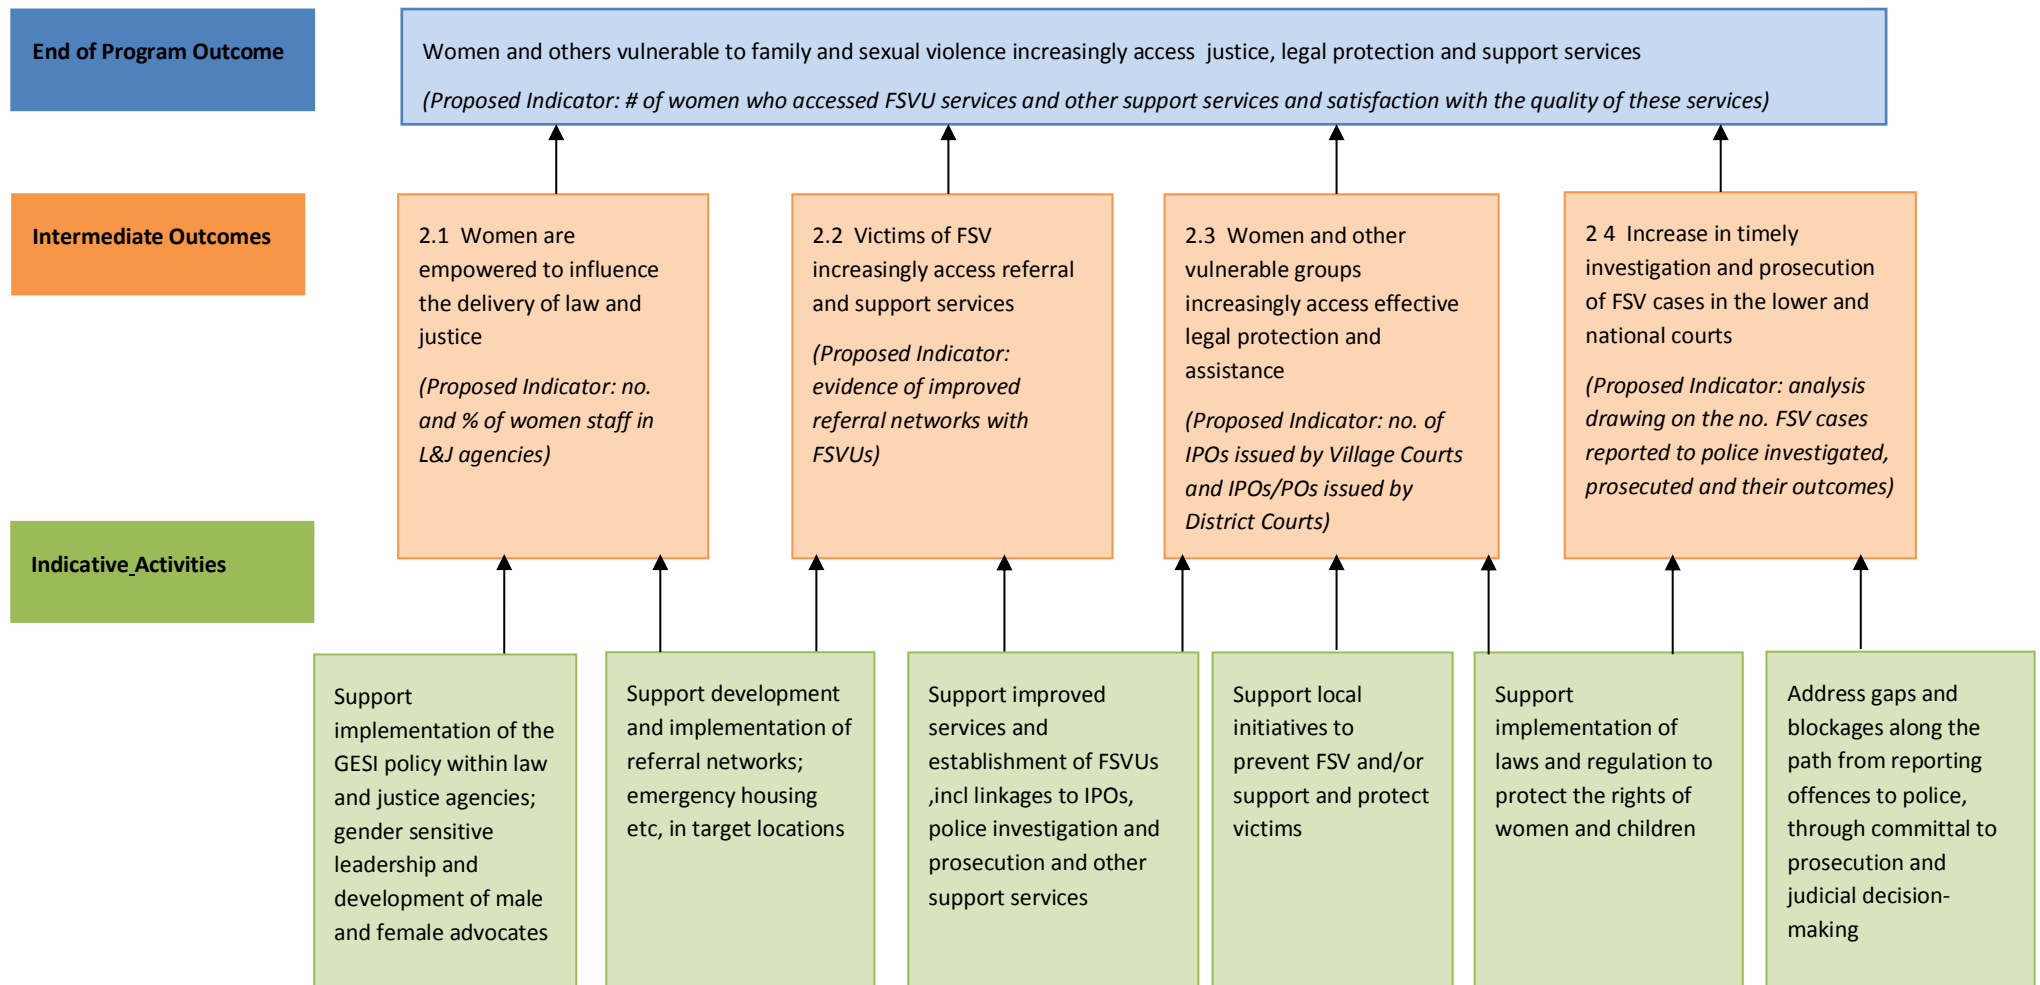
End of Program Outcome

Women and others vulnerable to family and sexual violence increasingly access justice, legal protection and support services

(Proposed Indicator: # of women who accessed FSVU services and other support services and satisfaction with the quality of these services)

Intermediate Outcomes

2.1 Women are empowered to influence the delivery of law and justice

(Proposed Indicator: no. and % of women staff in L&J agencies)

2.2 Victims of FSV increasingly access referral and support services

(Proposed Indicator: evidence of improved referral networks with FSVUs)

2.3 Women and other vulnerable groups increasingly access effective legal protection and assistance

(Proposed Indicator: no. of IPOs issued by Village Courts and IPOs/POs issued by District Courts)

2 4 Increase in timely investigation and prosecution of FSV cases in the lower and national courts

(Proposed Indicator: analysis drawing on the no. FSV cases reported to police investigated, prosecuted and their outcomes)

Indicative_Activities

Support implementation of the GESI policy within law and justice agencies; gender sensitive leadership and development of male and female advocates

Support development and implementation of referral networks; emergency housing etc, in target locations

Support improved services and establishment of FSVUs ,incl linkages to IPOs, police investigation and prosecution and other support services

Support local initiatives to prevent FSV and/or support and protect victims

Support implementation of laws and regulation to protect the rights of women and children

Address gaps and blockages along the path from reporting offences to police, through committal to prosecution and judicial decision-making